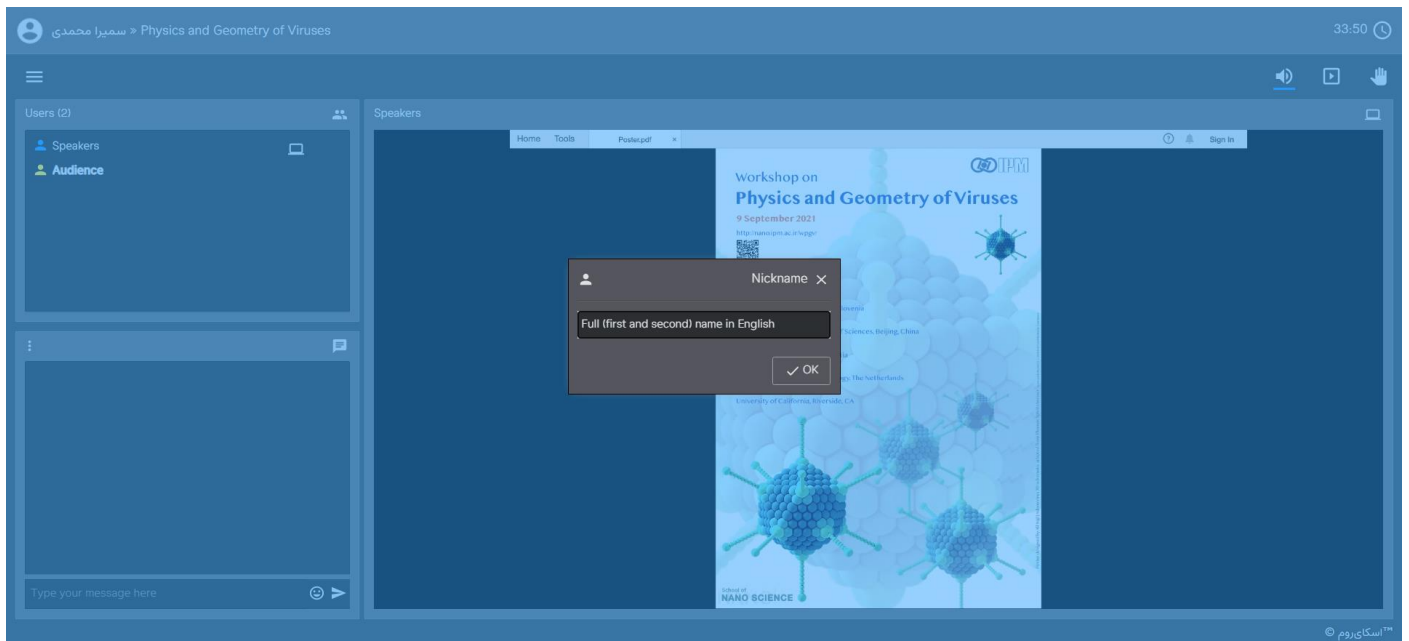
سمیرا محمدی » Physics and Geometry of Viruses

33:50

Users (2)

Speakers

Audience

Type your message here

Speakers

Home Tools Poster.pdf ×

Sign in

IPM

Workshop on

Physics and Geometry of Viruses

9 September 2021

http://nano.ipm.ac.ir/wpgv/

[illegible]

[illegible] Sciences, Beijing, China

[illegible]gy, The Netherlands

University of California, Riverside, CA

School of
NANO SCIENCE

Nickname ×

Full (first and second) name in English

✓ OK

© اسکای‌روم™